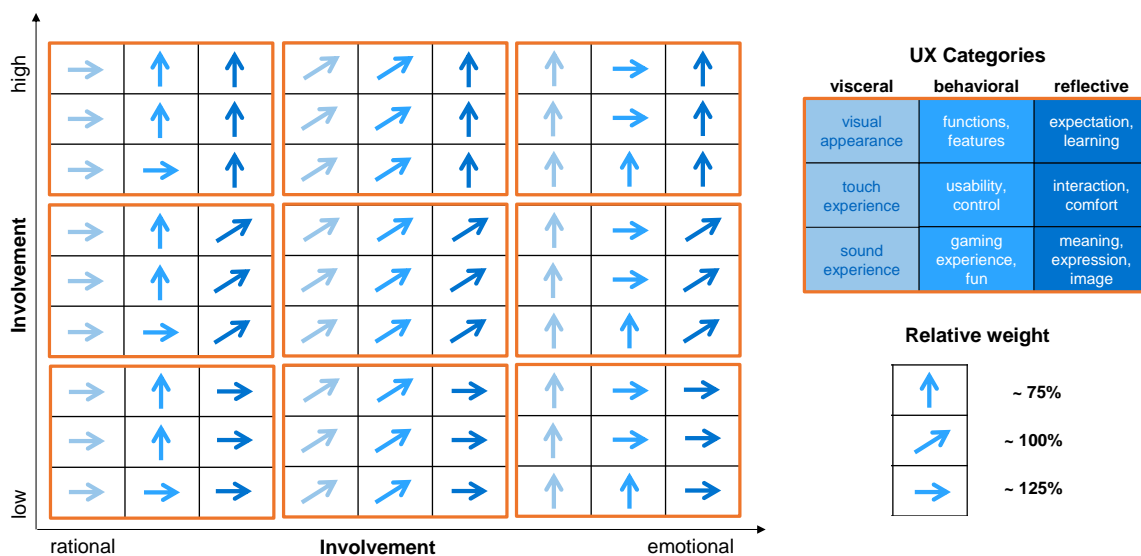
high

Involvement

low

rational

Involvement

emotional

UX Categories

| visceral | behavioral | reflective |
|---|---|---|
| visual appearance | functions, features | expectation, learning |
| touch experience | usability, control | interaction, comfort |
| sound experience | gaming experience, fun | meaning, expression, image |

Relative weight

~ 75%

~ 100%

~ 125%